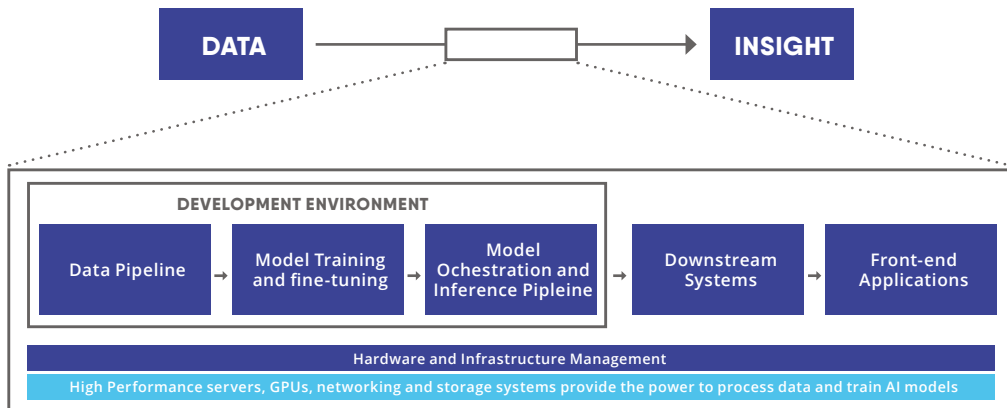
DATA

INSIGHT

DEVELOPMENT ENVIRONMENT

Data Pipeline

Model Training and fine-tuning

Model Ochestration and Inference Pipleine

Downstream Systems

Front-end Applications

Hardware and Infrastructure Management

High Performance servers, GPUs, networking and storage systems provide the power to process data and train AI models